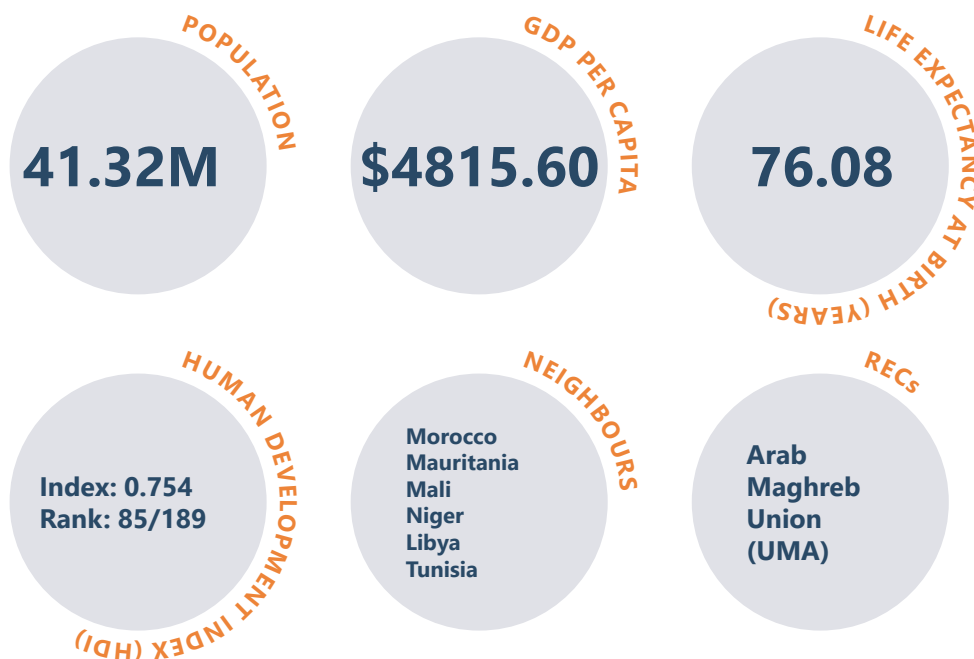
POPULATION

41.32M

GDP PER CAPITA

$4815.60

LIFE EXPECTANCY AT BIRTH (YEARS)

76.08

HUMAN DEVELOPMENT INDEX (HDI)

Index: 0.754
Rank: 85/189

NEIGHBOURS

Morocco
Mauritania
Mali
Niger
Libya
Tunisia

RECs

Arab
Maghreb
Union
(UMA)